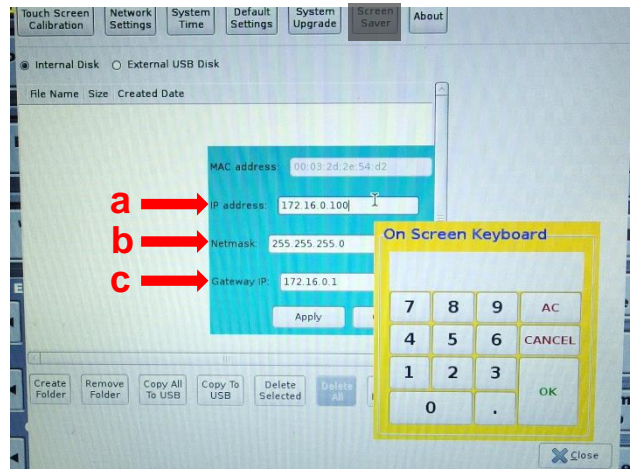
Touch Screen Calibration | Network Settings | System Time | Default Settings | System Upgrade | Screen Saver | About

Internal Disk   External USB Disk

File Name | Size | Created Date

MAC address: 00:03:2d:2e:54:d2

a → IP address: 172.16.0.100

b → Netmask: 255.255.255.0

c → Gateway IP: 172.16.0.1

Apply

On Screen Keyboard

7 8 9 AC
4 5 6 CANCEL
1 2 3 OK
0 .

Create Folder | Remove Folder | Copy All To USB | Copy To USB | Delete Selected | Delete All

Close